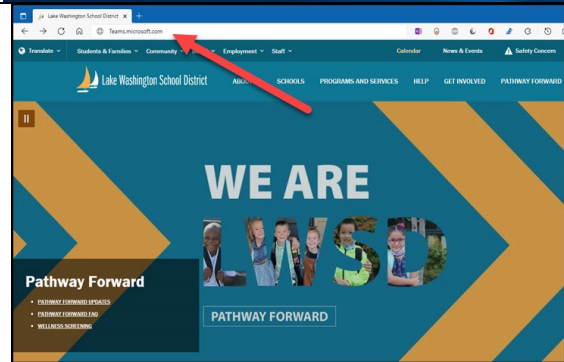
Lake Washington School District

Teams.microsoft.com

Translate Students & Families Community Employment Staff Calendar News & Events Safety Concern

Lake Washington School District

ABOUT SCHOOLS PROGRAMS AND SERVICES HELP GET INVOLVED PATHWAY FORWARD

WE ARE LWSD

Pathway Forward

PATHWAY FORWARD UPDATES
PATHWAY FORWARD FAQ
WELLNESS SCREENING

PATHWAY FORWARD